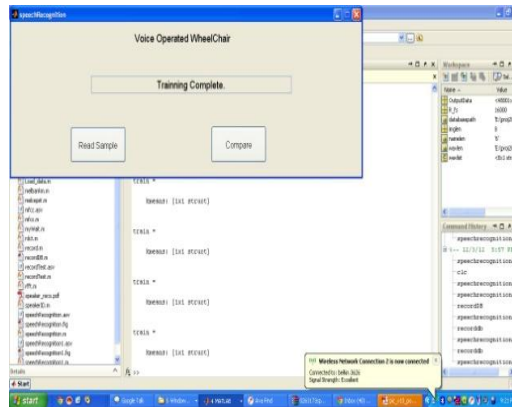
speechRecognition

Voice Operated WheelChair

Training Complete.

Read Sample

Compare

Workspace

Name

Value

OutputData

Fs

16000

databasepath

E:/proj

angles

mainden

wavfm

E:/proj

wavlist

Load_data.m

melbankm.m

melcepst.m

mfcc.asv

mfcc.m

mymat.m

mlct.m

record.m

recordDB.m

recordTest.asv

recordTest.m

rfft.m

speaker_reco.pdf

speakerID.m

speechRecognition.asv

speechRecognition.fig

speechRecognition.m

speechRecognition1.asv

speechRecognition1.fig

train =

   finenum: [1x1 struct]

train =

   finenum: [1x1 struct]

train =

   finenum: [1x1 struct]

train =

   finenum: [1x1 struct]

fx >>

Command History

speechrecognition

12/3/11 5:57 PM

speechrecognition

clc

speechrecognition

speechrecognition

speechrecognition

recordDB

speechrecognition

recordDB

recordDB

Wireless Network Connection 2 is now connected

Connected to: belkin 3626

Signal Strength: Excellent

Details

Start

start